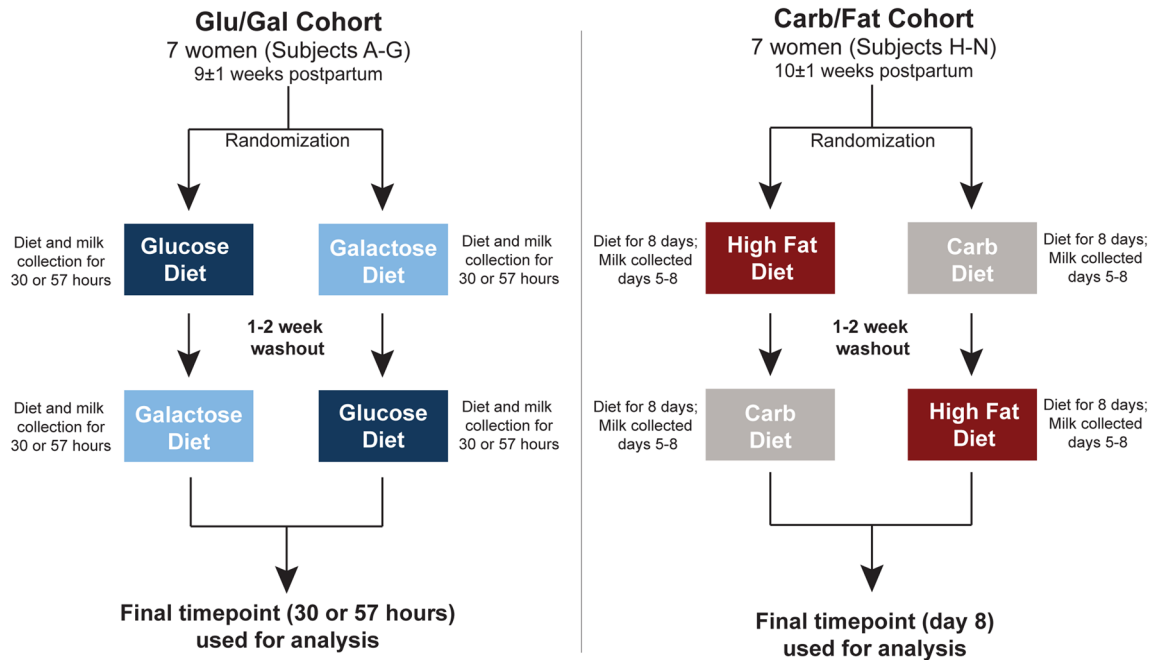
Glu/Gal Cohort
7 women (Subjects A-G)
9±1 weeks postpartum

Randomization

Diet and milk collection for 30 or 57 hours

Glucose Diet

Galactose Diet

Diet and milk collection for 30 or 57 hours

1-2 week washout

Diet and milk collection for 30 or 57 hours

Galactose Diet

Glucose Diet

Diet and milk collection for 30 or 57 hours

Final timepoint (30 or 57 hours) used for analysis

Carb/Fat Cohort
7 women (Subjects H-N)
10±1 weeks postpartum

Randomization

Diet for 8 days; Milk collected days 5-8

High Fat Diet

Carb Diet

Diet for 8 days; Milk collected days 5-8

1-2 week washout

Diet for 8 days; Milk collected days 5-8

Carb Diet

High Fat Diet

Diet for 8 days; Milk collected days 5-8

Final timepoint (day 8) used for analysis